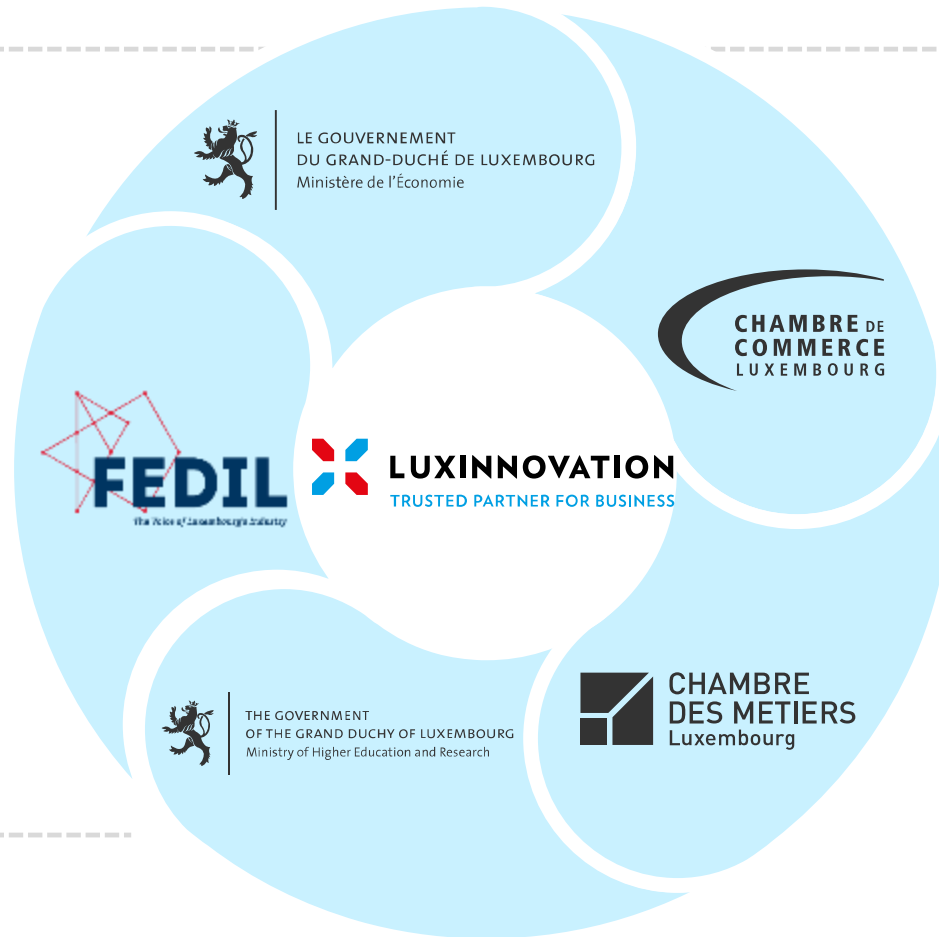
LE GOUVERNEMENT
DU GRAND-DUCHÉ DE LUXEMBOURG
Ministère de l'Économie

CHAMBRE DE
COMMERCE
LUXEMBOURG

FEDIL
The Voice of Luxembourg's Industry

LUXINNOVATION
TRUSTED PARTNER FOR BUSINESS

THE GOVERNMENT
OF THE GRAND DUCHY OF LUXEMBOURG
Ministry of Higher Education and Research

CHAMBRE
DES METIERS
Luxembourg